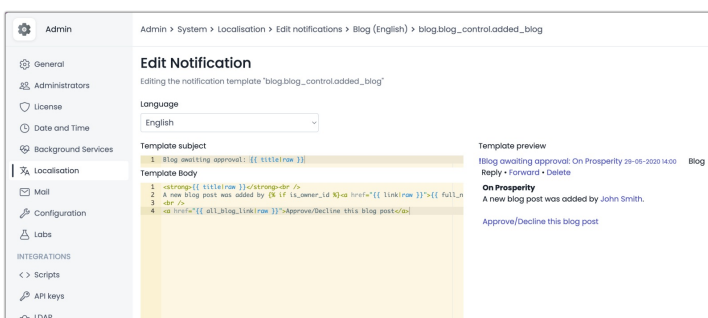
Admin

General
Administrators
License
Date and Time
Background Services
Localisation
Mail
Configuration
Labs
INTEGRATIONS
Scripts
API keys
LDAP

Admin > System > Localisation > Edit notifications > Blog (English) > blog.blog_control.added_blog

Edit Notification

Editing the notification template "blog.blog_control.added_blog"

Language

English

Template subject

1 Blog awaiting approval: {{ title|raw }}

Template Body

1 <strong>{{ title|raw }}</strong><br />
2 A new blog post was added by {% if is_owner_id %}<a href="{{ link|raw }}">{{ full_n
3 <br />
4 <a href="{{ all_blog_link|raw }}">Approve/Decline this blog post</a>

Template preview

Blog awaiting approval: On Prosperity 29-05-2020 14:00 Blog

Reply • Forward • Delete

On Prosperity

A new blog post was added by John Smith.

Approve/Decline this blog post